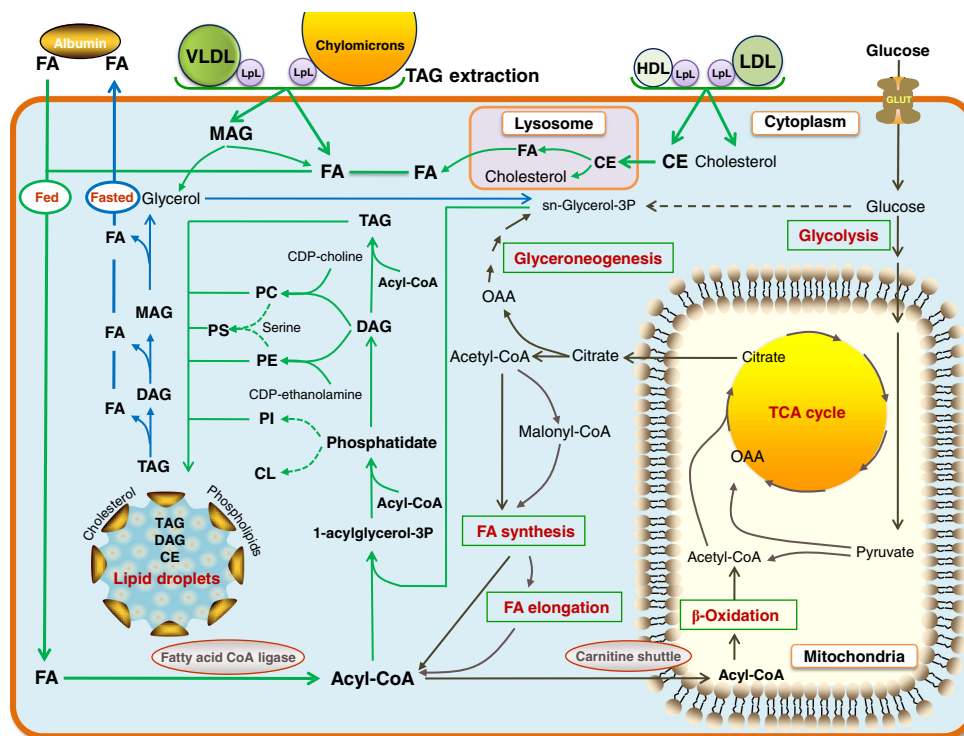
Albumin
FA FA
VLDL
LpL
LpL
Chylomicrons
TAG extraction
HDL
LpL
LpL
LDL
Glucose
GLUT
MAG
FA FA
Lysosome
FA
CE
Cholesterol
CE Cholesterol
Cytoplasm
Fed
Fasted
Glycerol
sn-Glycerol-3P
Glucose
TAG
Glyceroneogenesis
Glycolysis
FA
CDP-choline
Acyl-CoA
OAA
MAG
PC
FA
PS
Serine
DAG
PE
Acetyl-CoA
Citrate
Citrate
FA
DAG
CDP-ethanolamine
TCA cycle
PI
Malonyl-CoA
TAG
OAA
CL
Phosphatidate
Cholesterol
Phospholipids
TAG
DAG
CE
Lipid droplets
Acyl-CoA
1-acylglycerol-3P
FA synthesis
Acetyl-CoA
Pyruvate
FA elongation
β-Oxidation
Fatty acid CoA ligase
Carnitine shuttle
Mitochondria
FA
Acyl-CoA
Acyl-CoA